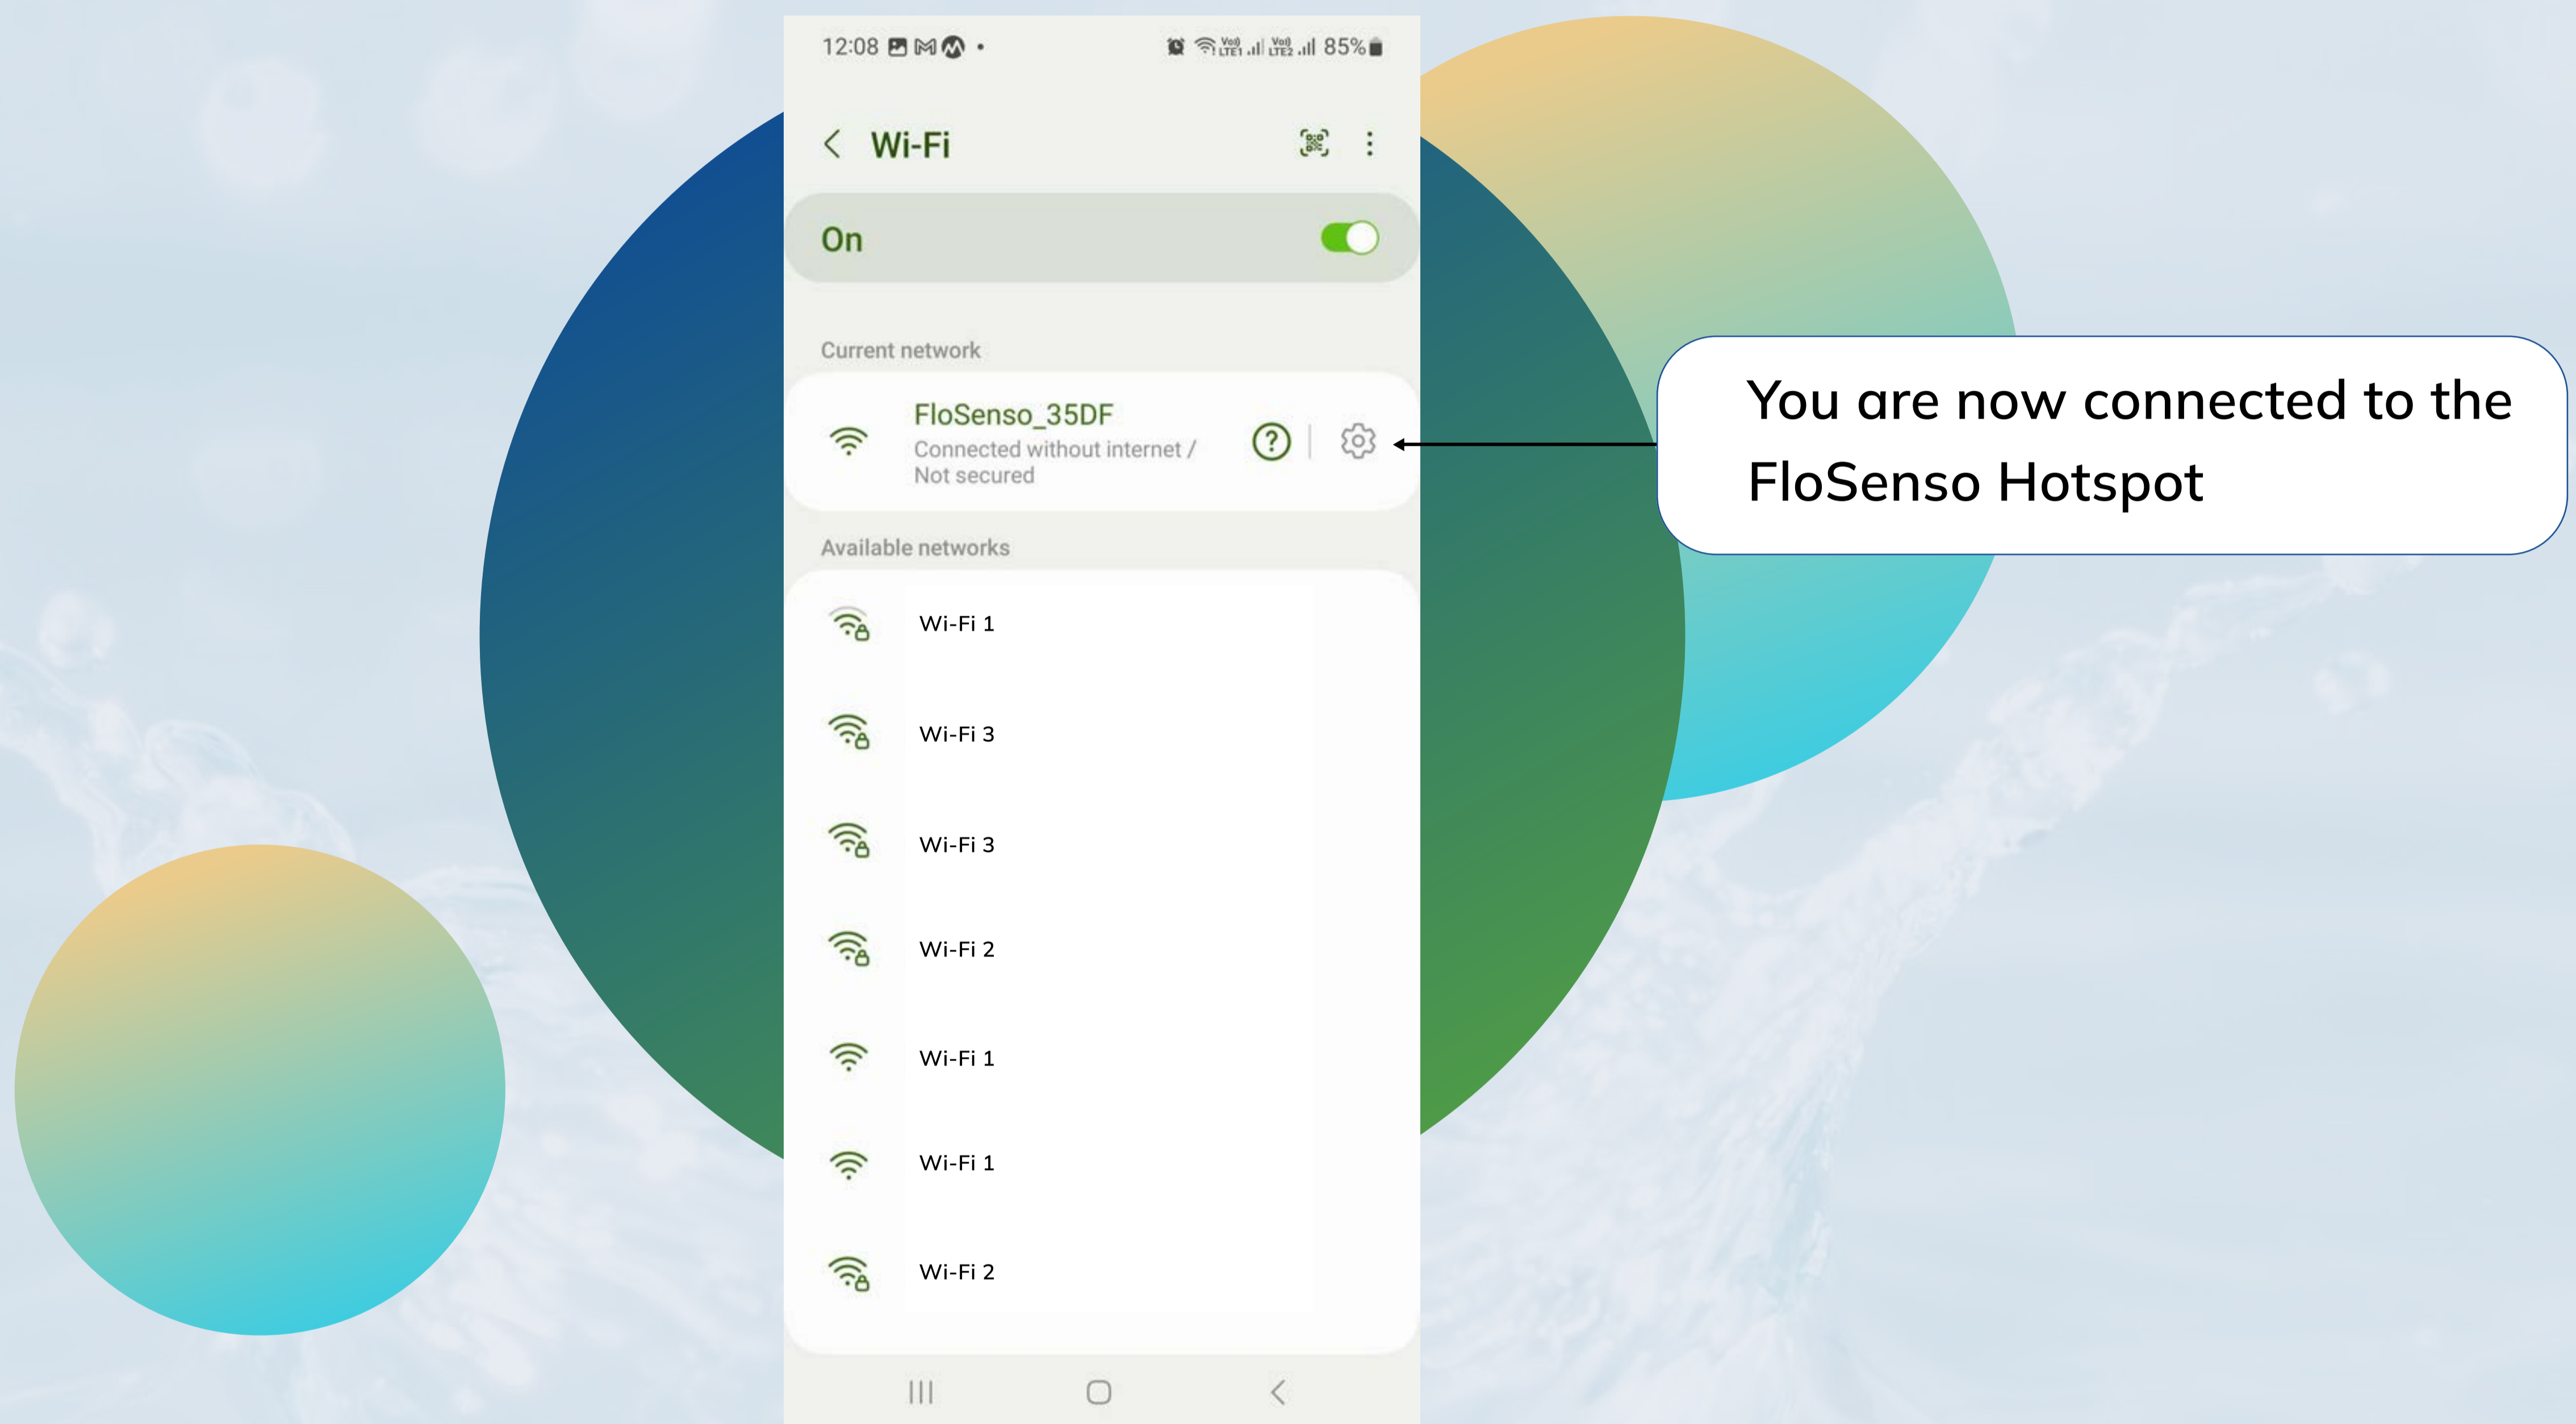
12:08

85%

Wi-Fi

On

Current network

FloSenso_35DF
Connected without internet / Not secured

Available networks

Wi-Fi 1

Wi-Fi 3

Wi-Fi 3

Wi-Fi 2

Wi-Fi 1

Wi-Fi 1

Wi-Fi 2

You are now connected to the FloSenso Hotspot